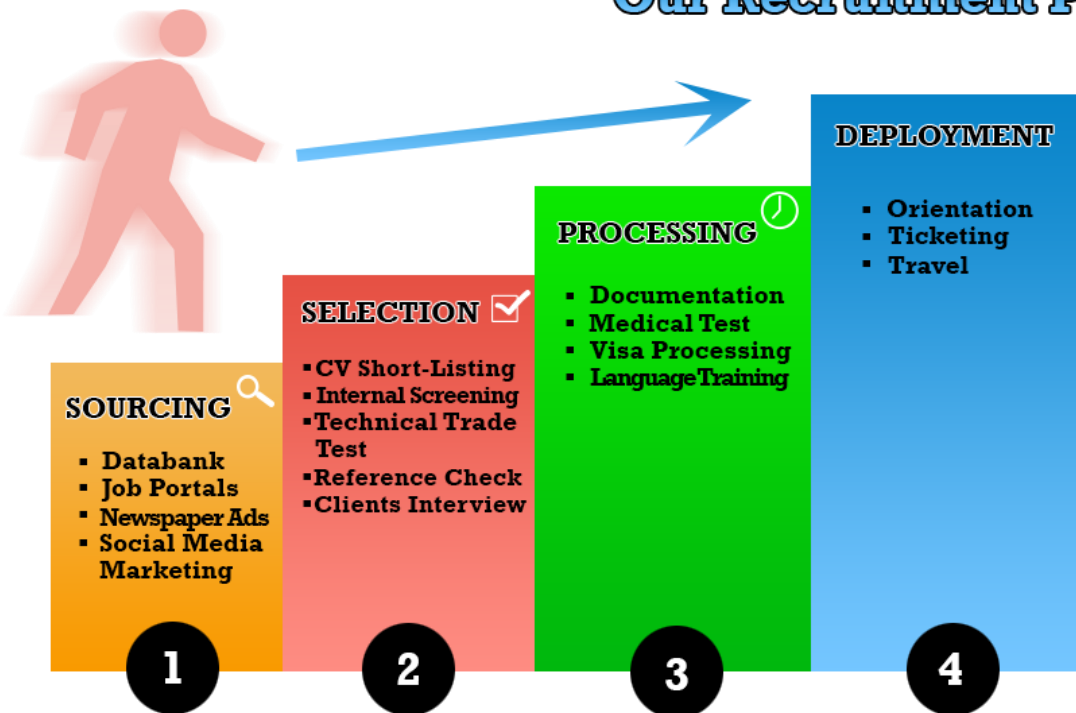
Our Recruitment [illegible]

DEPLOYMENT
- Orientation
- Ticketing
- Travel

PROCESSING
- Documentation
- Medical Test
- Visa Processing
- Language Training

SELECTION
- CV Short-Listing
- Internal Screening
- Technical Trade Test
- Reference Check
- Clients Interview

SOURCING
- Databank
- Job Portals
- Newspaper Ads
- Social Media Marketing

1

2

3

4